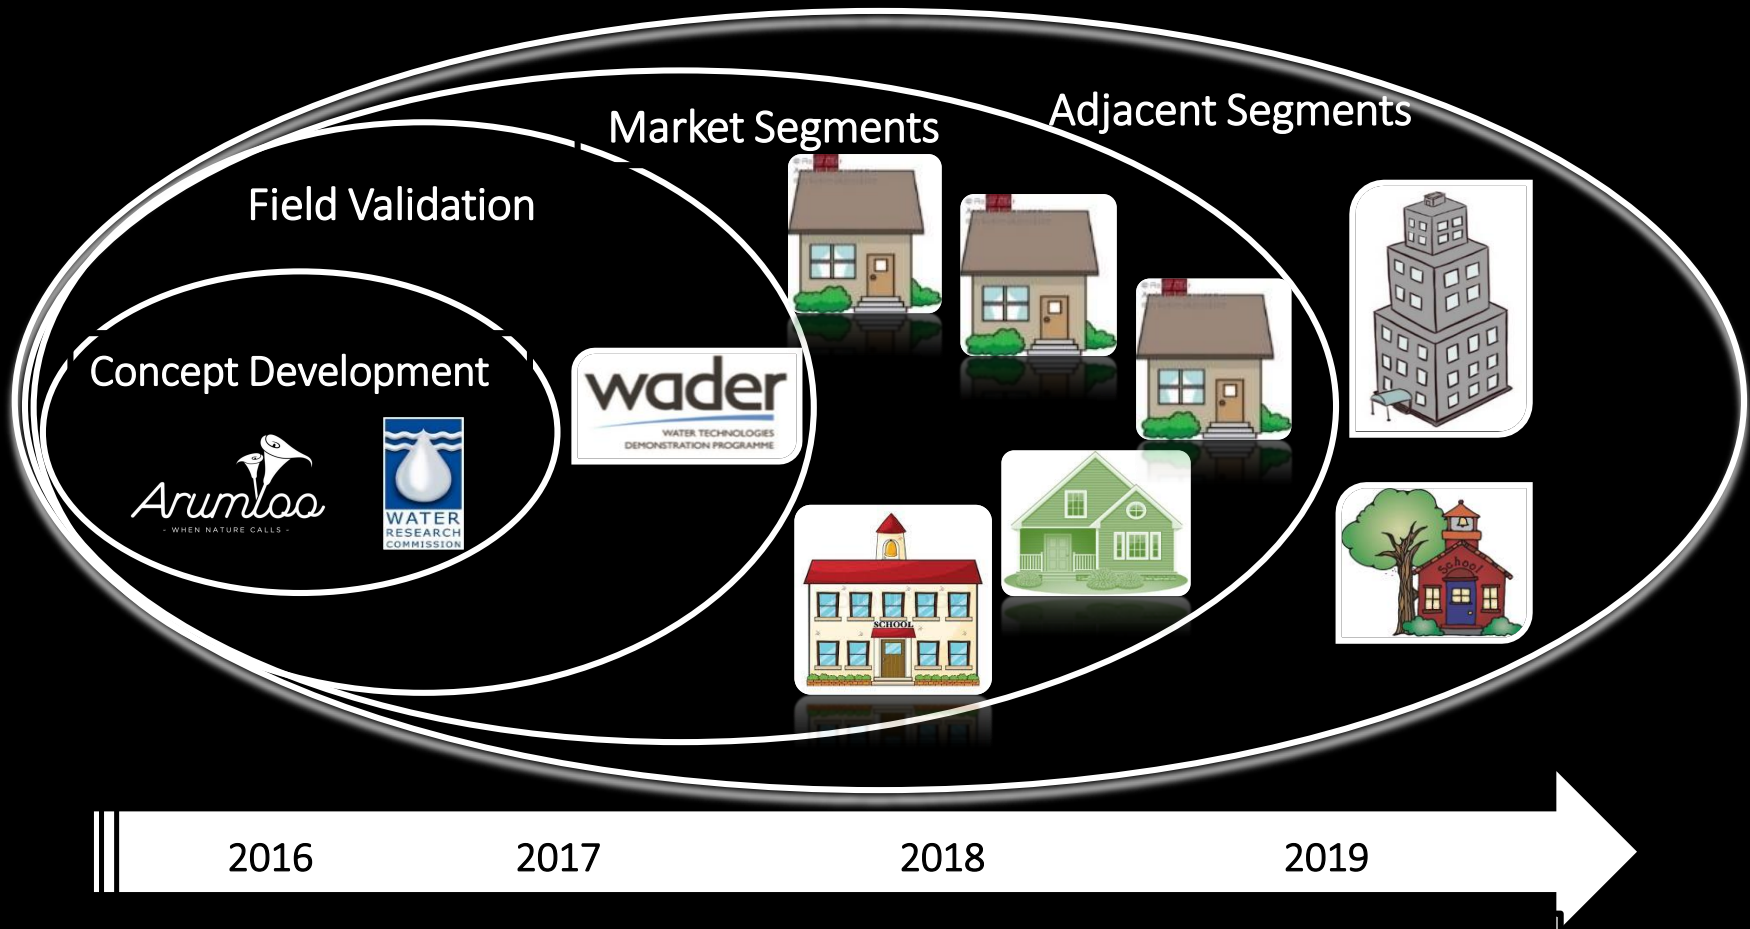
Adjacent Segments

Market Segments

Field Validation

Concept Development

Arumloo
- WHEN NATURE CALLS -

WATER RESEARCH COMMISSION

wader
WATER TECHNOLOGIES DEMONSTRATION PROGRAMME

SCHOOL

School

2016 2017 2018 2019